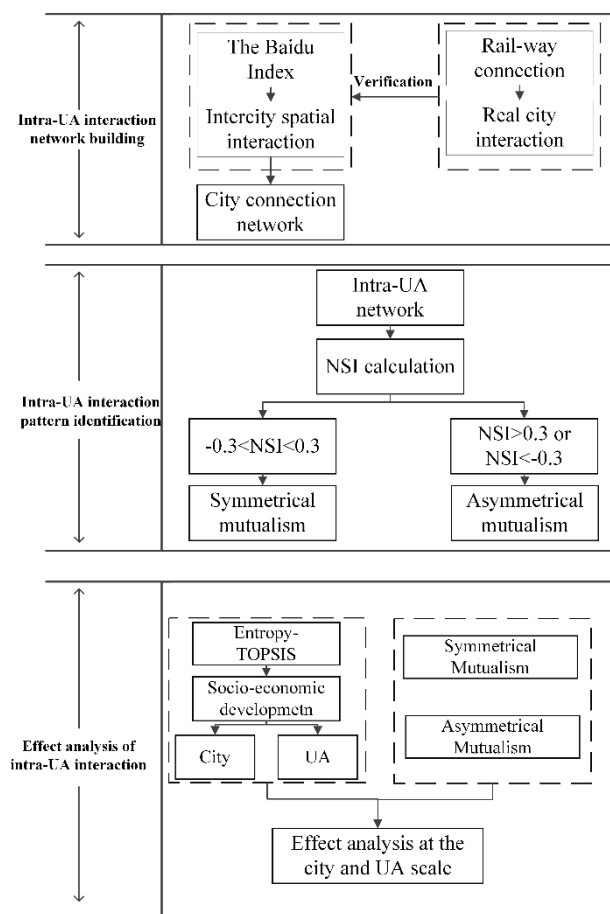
Intra-UA interaction network building

The Baidu Index

Intercity spatial interaction

Verification

Rail-way connection

Real city interaction

City connection network

Intra-UA interaction pattern identification

Intra-UA network

NSI calculation

-0.3<NSI<0.3

Symmetrical mutualism

NSI>0.3 or NSI<-0.3

Asymmetrical mutualism

Effect analysis of intra-UA interaction

Entropy-TOPSIS

Socio-economic developmetn

City

UA

Symmetrical Mutualism

Asymmetrical Mutualism

Effect analysis at the city and UA scale